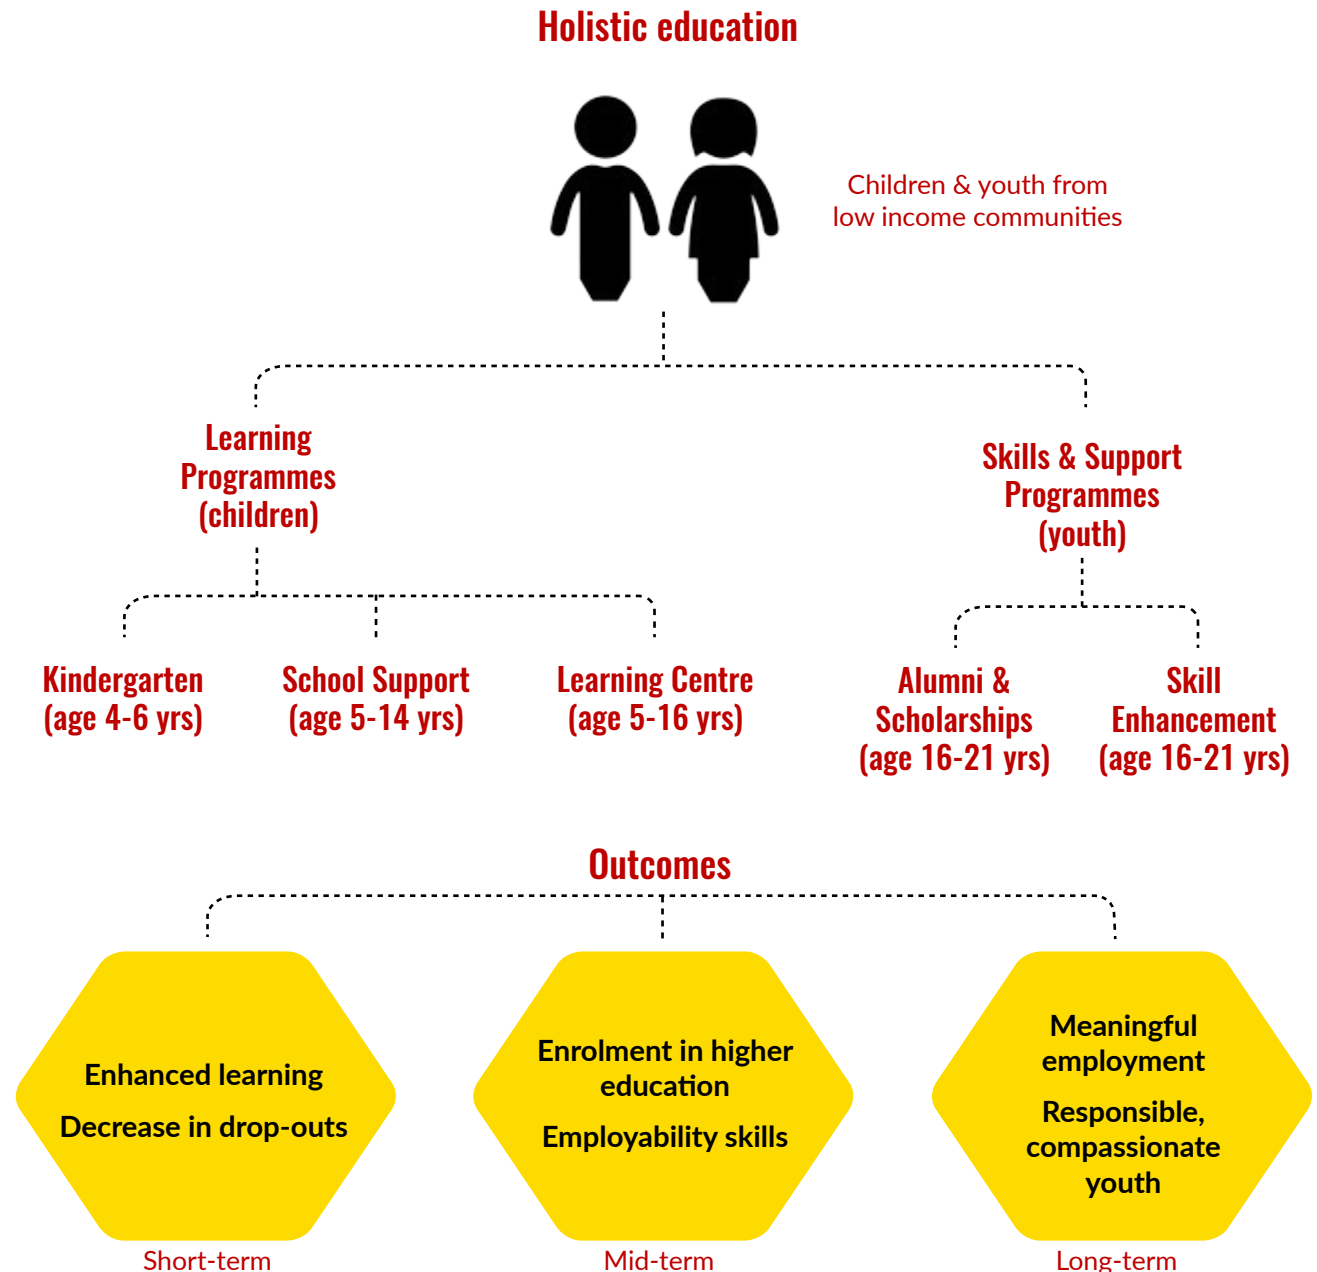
Holistic education

Children & youth from low income communities

Learning Programmes (children)

Skills & Support Programmes (youth)

Kindergarten (age 4-6 yrs)

School Support (age 5-14 yrs)

Learning Centre (age 5-16 yrs)

Alumni & Scholarships (age 16-21 yrs)

Skill Enhancement (age 16-21 yrs)

Outcomes

Enhanced learning

Decrease in drop-outs

Short-term

Enrolment in higher education

Employability skills

Mid-term

Meaningful employment

Responsible, compassionate youth

Long-term